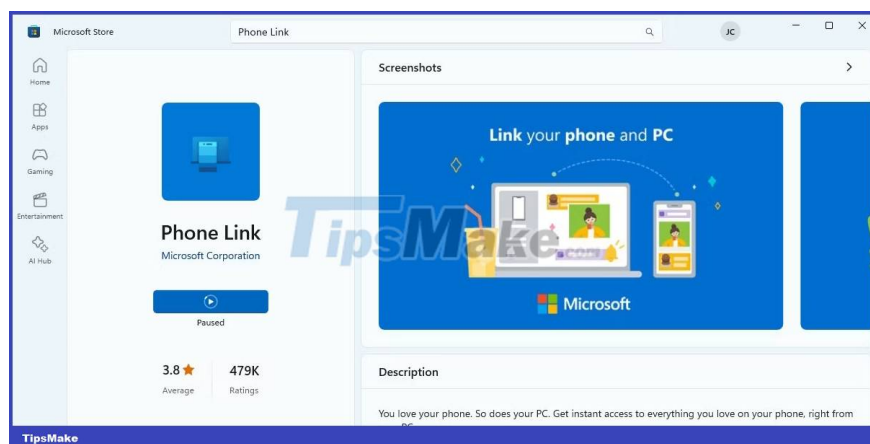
Microsoft Store

Phone Link

JC

Home

Apps

Gaming

Entertainment

AI Hub

Phone Link

Microsoft Corporation

Paused

3.8 ★

Average

479K

Ratings

Screenshots

Link your phone and PC

Microsoft

TipsMake.com

Description

You love your phone. So does your PC. Get instant access to everything you love on your phone, right from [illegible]

TipsMake